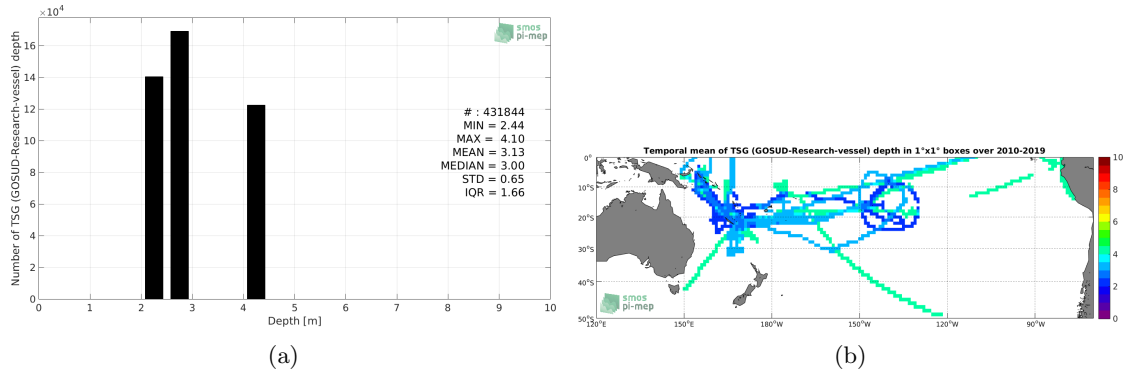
$\times10^4$

smos pi-mep

Number of TSG (GOSUD-Research-vessel) depth

16
14
12
10
8
6
4
2
0

# : 431844
MIN = 2.44
MAX = 4.10
MEAN = 3.13
MEDIAN = 3.00
STD = 0.65
IQR = 1.66

0 1 2 3 4 5 6 7 8 9 10

Depth [m]

(a)

Temporal mean of TSG (GOSUD-Research-vessel) depth in 1°x1° boxes over 2010-2019

0°
10°S
20°S
30°S
40°S
50°S

120°E 150°E 180°W 150°W 120°W 90°W

smos pi-mep

10
8
6
4
2
0

(b)